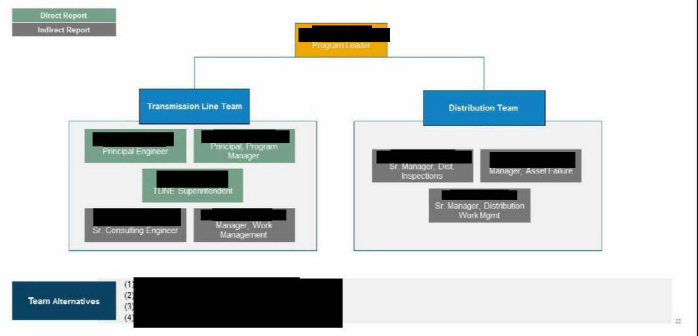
Direct Report
Indirect Report

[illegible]
Program Leader

Transmission Line Team

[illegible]
Principal Engineer

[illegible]
Principal, Program Manager

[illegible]
TLINE Superintendent

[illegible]
Sr. Consulting Engineer

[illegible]
Manager, Work Management

Distribution Team

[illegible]
Sr. Manager, Dist. Inspections

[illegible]
Manager, Asset Failure

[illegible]
Sr. Manager, Distribution Work Mgmt

Team Alternatives
(1) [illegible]
(2) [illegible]
(3) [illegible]
(4) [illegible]

22